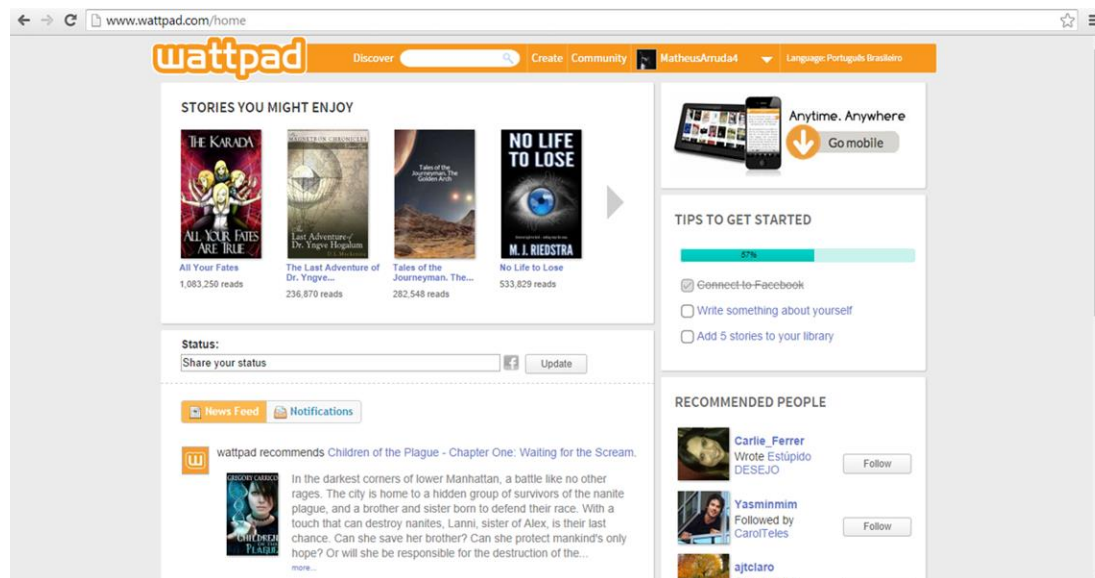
www.wattpad.com/home

wattpad Discover Create Community MatheusArruda4 Language: Português Brasileiro

STORIES YOU MIGHT ENJOY

THE KARADA
ALL YOUR FATES ARE TRUE
All Your Fates
1,083,250 reads

Last Adventure of Dr. Yngve Hogalum
The Last Adventure of Dr. Yngve...
236,870 reads

Tales of the Journeyman. The Golden Arch
Tales of the Journeyman. The...
282,548 reads

NO LIFE TO LOSE
M. J. RIEDSTRA
No Life to Lose
533,829 reads

Anytime. Anywhere
Go mobile

TIPS TO GET STARTED
57%
Connect to Facebook
Write something about yourself
Add 5 stories to your library

Status:
Share your status
Update

News Feed Notifications

wattpad recommends Children of the Plague - Chapter One: Waiting for the Scream.

GREGORY CARRICO
CHILDREN OF THE PLAGUE

In the darkest corners of lower Manhattan, a battle like no other rages. The city is home to a hidden group of survivors of the nanite plague, and a brother and sister born to defend their race. With a touch that can destroy nanites, Lanni, sister of Alex, is their last chance. Can she save her brother? Can she protect mankind's only hope? Or will she be responsible for the destruction of the...
more...

RECOMMENDED PEOPLE

Carlie_Ferrer
Wrote Estúpido DESEJO
Follow

Yasminmim
Followed by CarolTeles
Follow

ajtclaro